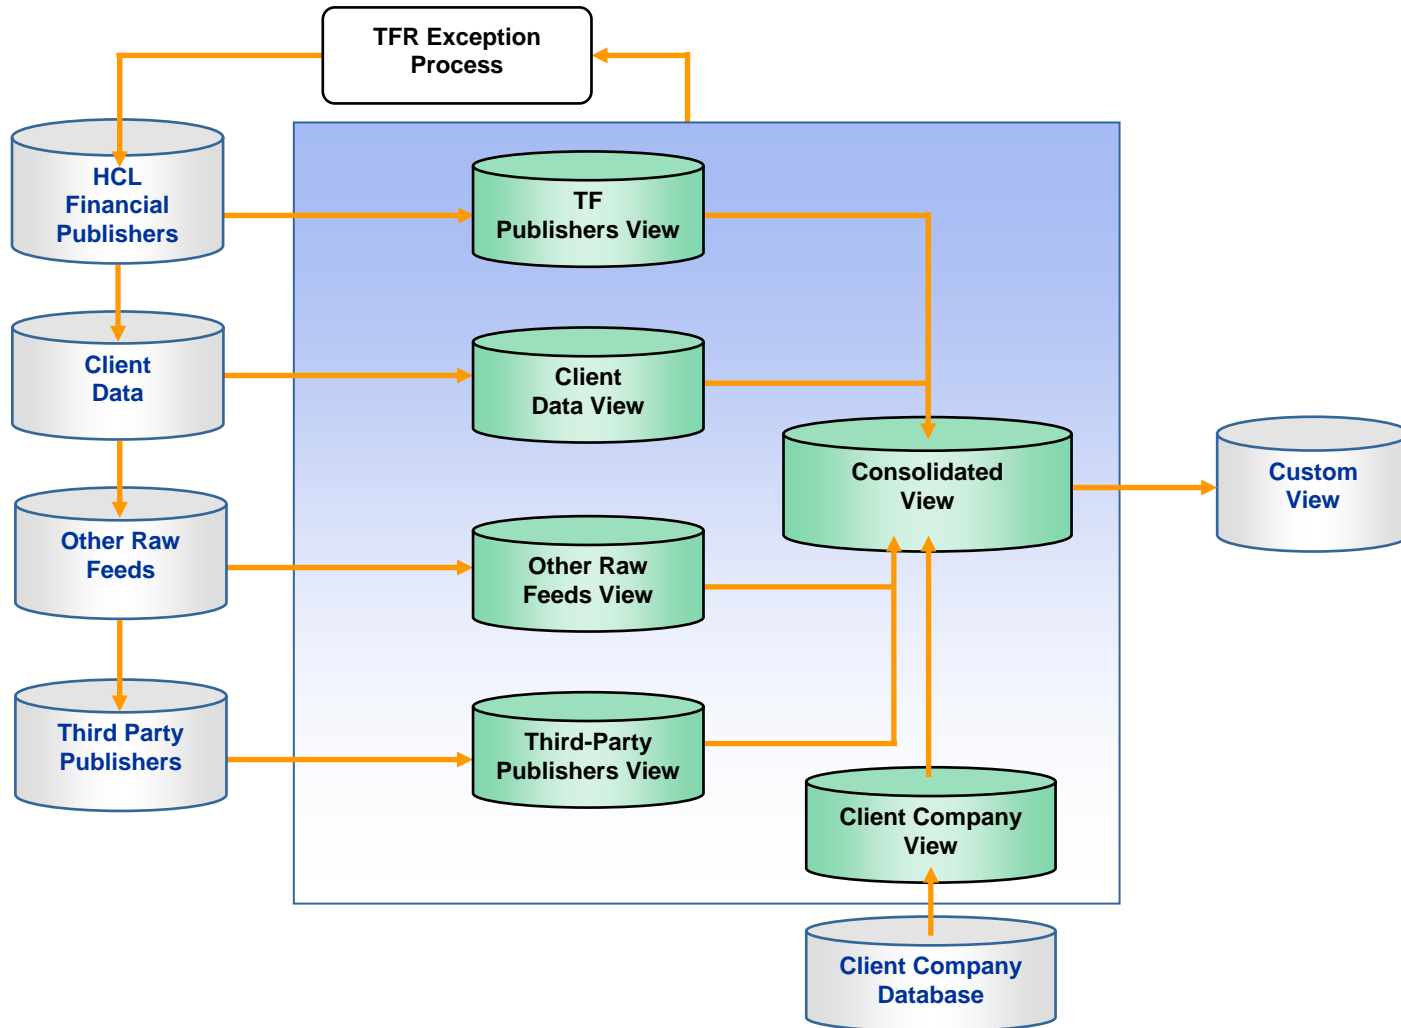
TFR Exception Process

HCL Financial Publishers

Client Data

Other Raw Feeds

Third Party Publishers

TF Publishers View

Client Data View

Other Raw Feeds View

Third-Party Publishers View

Consolidated View

Client Company View

Custom View

Client Company Database